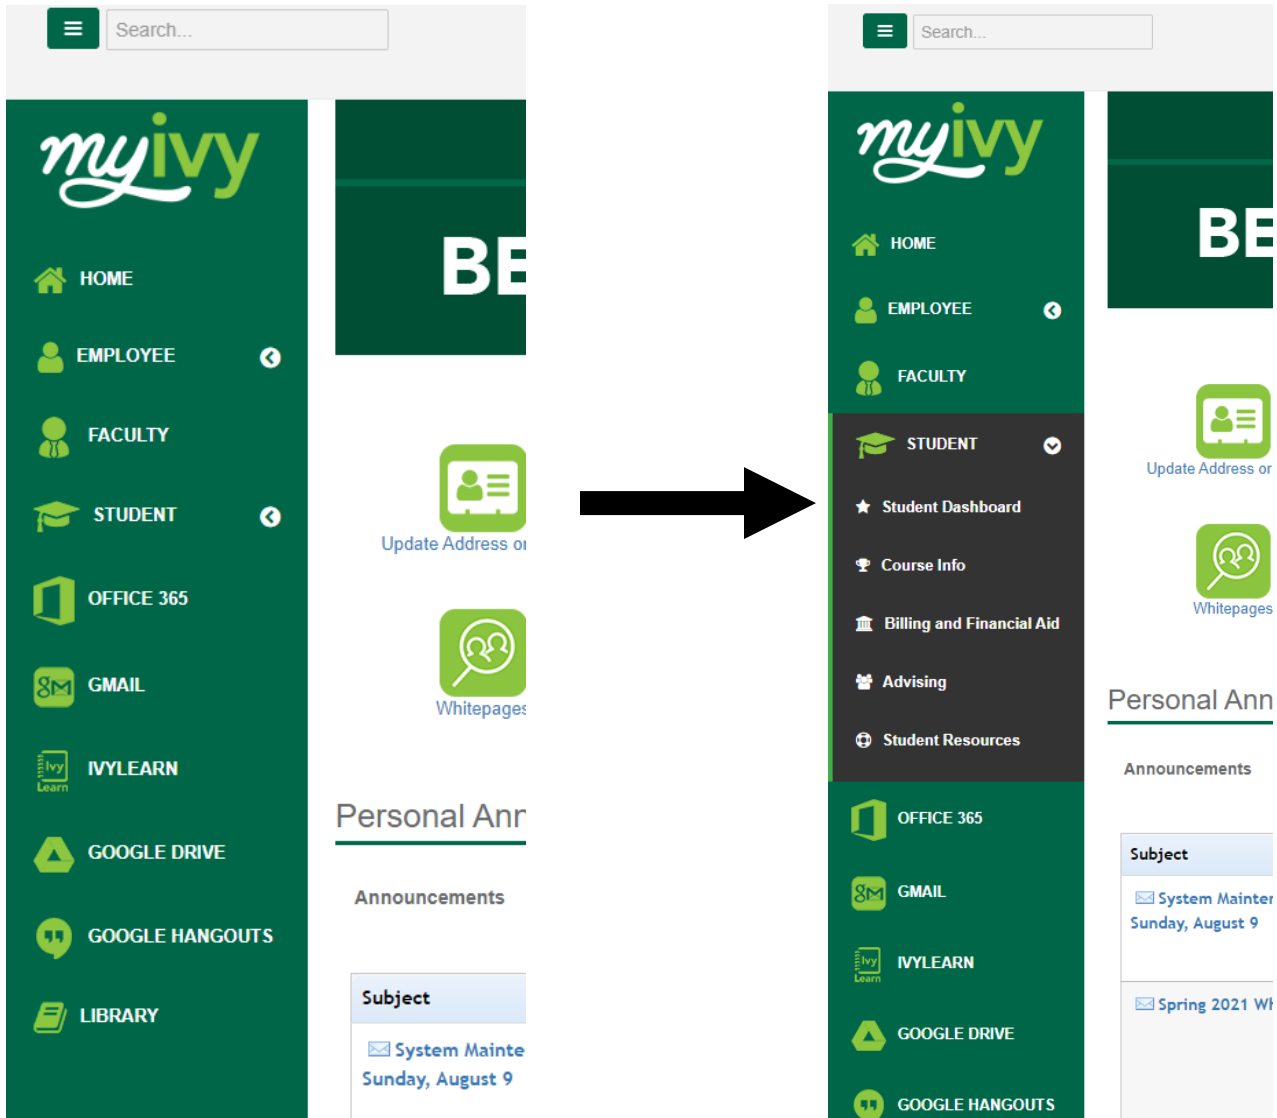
Search...

myivy

HOME

EMPLOYEE

FACULTY

STUDENT

OFFICE 365

GMAIL

Ivy Learn

IVYLEARN

GOOGLE DRIVE

GOOGLE HANGOUTS

LIBRARY

BE

Update Address or

Whitepages

Personal Ann

Announcements

Subject

System Mainte
Sunday, August 9

Search...

myivy

HOME

EMPLOYEE

FACULTY

STUDENT

Student Dashboard

Course Info

Billing and Financial Aid

Advising

Student Resources

OFFICE 365

GMAIL

Ivy Learn

IVYLEARN

GOOGLE DRIVE

GOOGLE HANGOUTS

BE

Update Address or

Whitepages

Personal Ann

Announcements

Subject

System Mainter
Sunday, August 9

Spring 2021 Wh